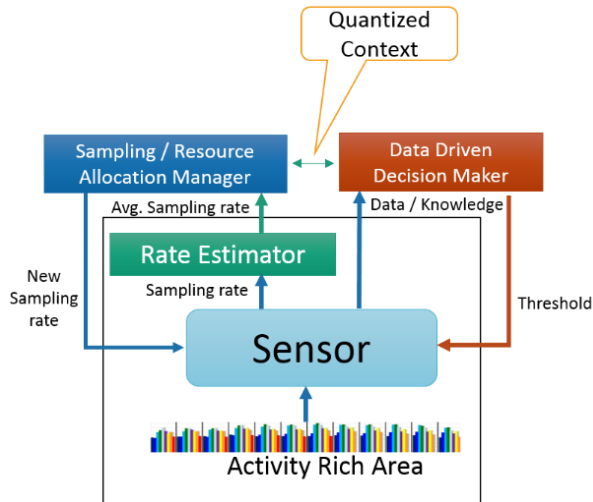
Quantized Context

Sampling / Resource Allocation Manager

Data Driven Decision Maker

Avg. Sampling rate

Data / Knowledge

Rate Estimator

New Sampling rate

Sampling rate

Threshold

Sensor

Activity Rich Area